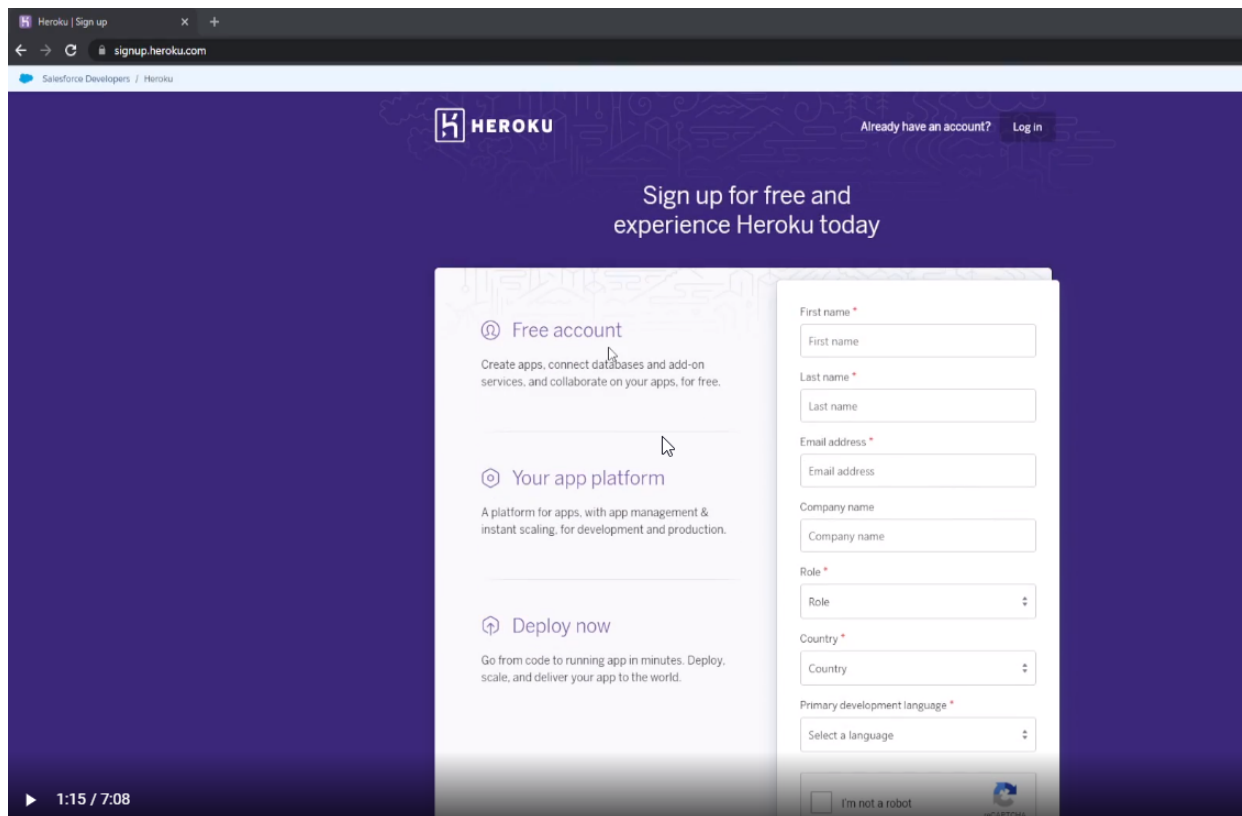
Heroku | Sign up
signup.heroku.com
Salesforce Developers / Heroku

HEROKU
Already have an account? Log in

Sign up for free and experience Heroku today

Free account
Create apps, connect databases and add-on services, and collaborate on your apps, for free.

Your app platform
A platform for apps, with app management & instant scaling, for development and production.

Deploy now
Go from code to running app in minutes. Deploy, scale, and deliver your app to the world.

First name *
First name
Last name *
Last name
Email address *
Email address
Company name
Company name
Role *
Role
Country *
Country
Primary development language *
Select a language
I'm not a robot

1:15 / 7:08